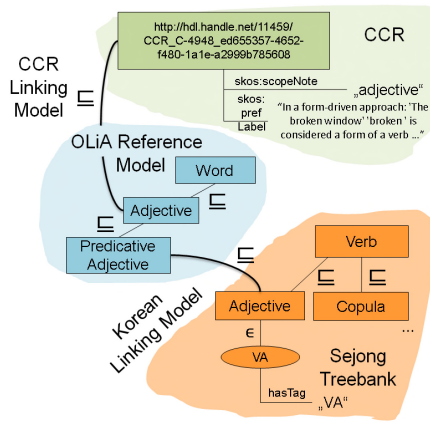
http://hdl.handle.net/11459/CCR_C-4948_ed655357-4652-f480-1a1e-a2999b785608

CCR

CCR Linking Model

$\sqsubseteq$

skos:scopeNote

„adjective"

skos:pref Label

"In a form-driven approach: 'The broken window' 'broken' is considered a form of a verb ..."

OLiA Reference Model

Word

$\sqsubseteq$

Adjective

$\sqsubseteq$

Predicative Adjective

$\sqsubseteq$

Verb

$\sqsubseteq$

$\sqsubseteq$

Korean Linking Model

Adjective

Copula

...

$\in$

VA

Sejong Treebank

hasTag

„VA"